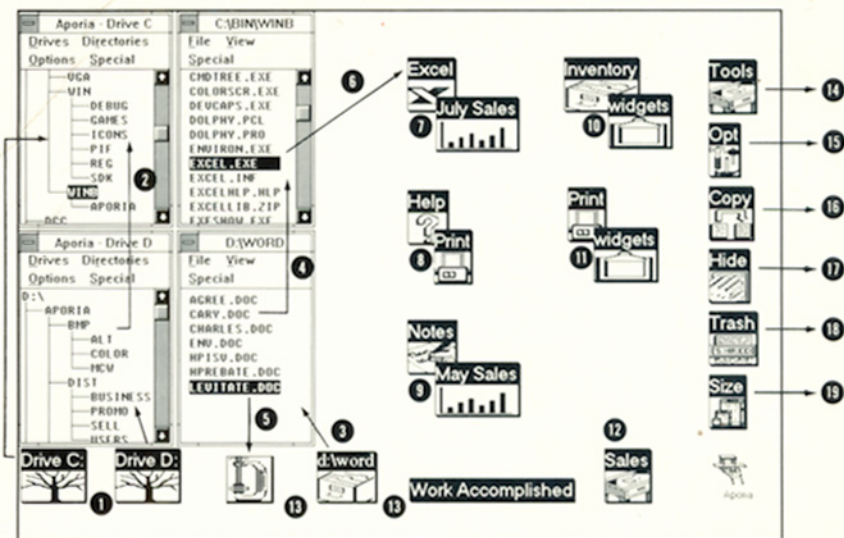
Aporia - Drive C
Drives Directories
Options Special
VGA
VIN
DEBUG
GAMES
ICONS
PIF
REG
SDK
WINB
APORIA
DCC

C:\BIN\WINB
File View
Special
CMDTREE.EXE
COLORSCR.EXE
DEVCAPS.EXE
DOLPHY.PCL
DOLPHY.PRO
ENVIRON.EXE
EXCEL.EXE
EXCEL.INF
EXCELHLP.HLP
EXCELLIB.ZIP
EXESNOW.EXE

Aporia - Drive D
Drives Directories
Options Special
D:\
APORIA
BMP
ALT
COLOR
MCV
DIST
BUSINESS
PROMO
SELL
USERS

D:\WORD
File View
Special
AGREE.DOC
CARY.DOC
CHARLES.DOC
ENV.DOC
HPISV.DOC
HPREBATE.DOC
LEVITATE.DOC

Drive C:
Drive D:
d:\word
Work Accomplished

Excel
July Sales
Help
Print
Notes
May Sales
Inventory
widgets
Print
widgets
Sales
Tools
Opt
Copy
Hide
Trash
Size
Aporia

1 2 3 4 5 6 7 8 9 10 11 12 13 13 14 15 16 17 18 19